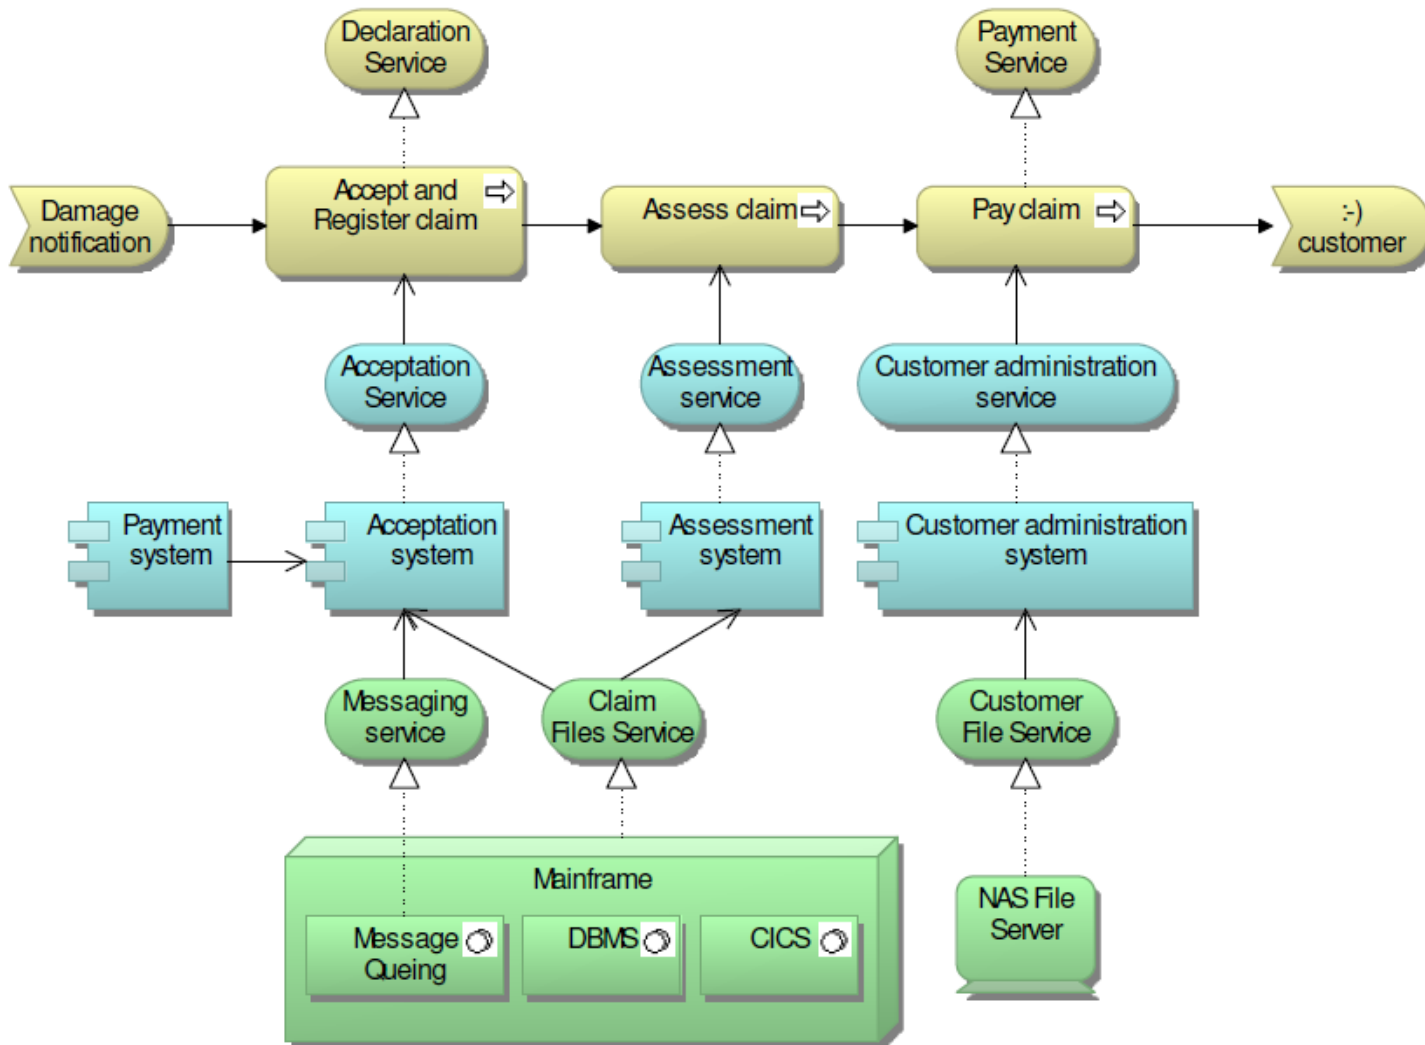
Declaration Service

Payment Service

Damage notification

Accept and Register claim

Assess claim

Pay claim

:-) customer

Acceptation Service

Assessment service

Customer administration service

Payment system

Acceptation system

Assessment system

Customer administration system

Messaging service

Claim Files Service

Customer File Service

Mainframe

Message Queing

DBMS

CICS

NAS File Server